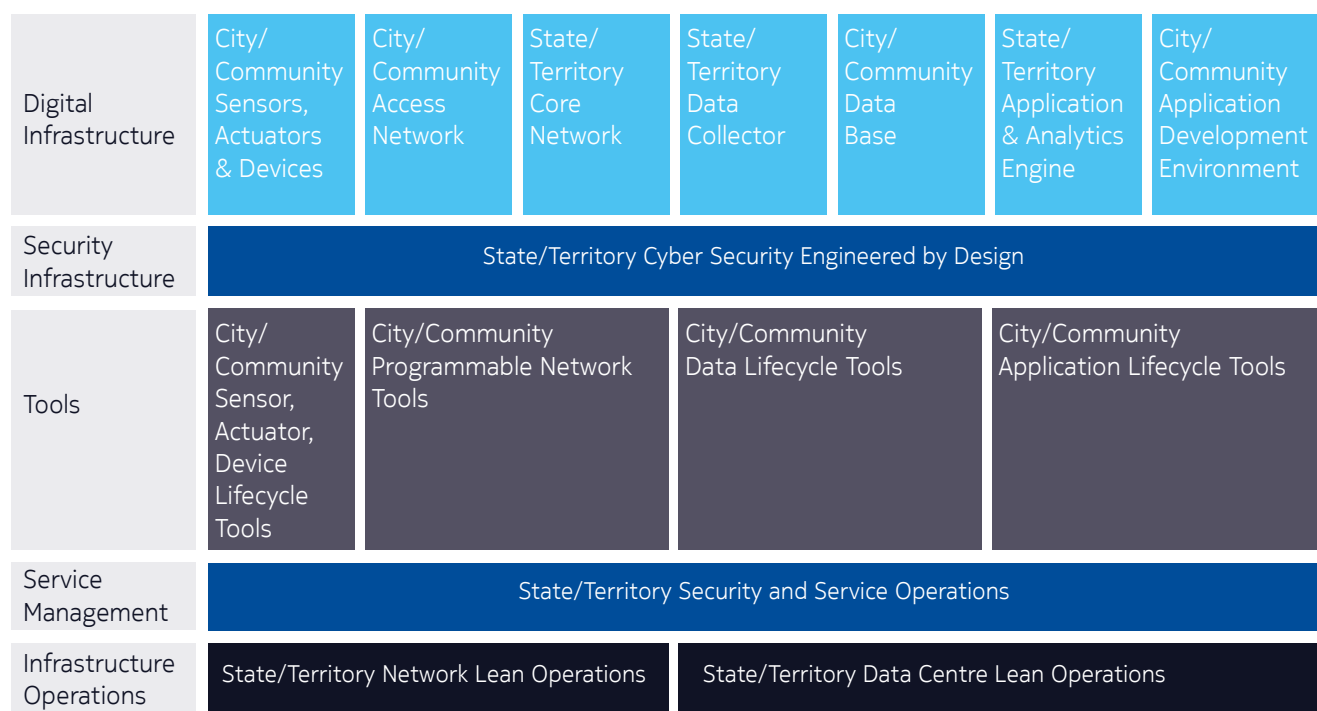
Digital Infrastructure

City/ Community Sensors, Actuators & Devices

City/ Community Access Network

State/ Territory Core Network

State/ Territory Data Collector

City/ Community Data Base

State/ Territory Application & Analytics Engine

City/ Community Application Development Environment

Security Infrastructure

State/Territory Cyber Security Engineered by Design

Tools

City/ Community Sensor, Actuator, Device Lifecycle Tools

City/Community Programmable Network Tools

City/Community Data Lifecycle Tools

City/Community Application Lifecycle Tools

Service Management

State/Territory Security and Service Operations

Infrastructure Operations

State/Territory Network Lean Operations

State/Territory Data Centre Lean Operations